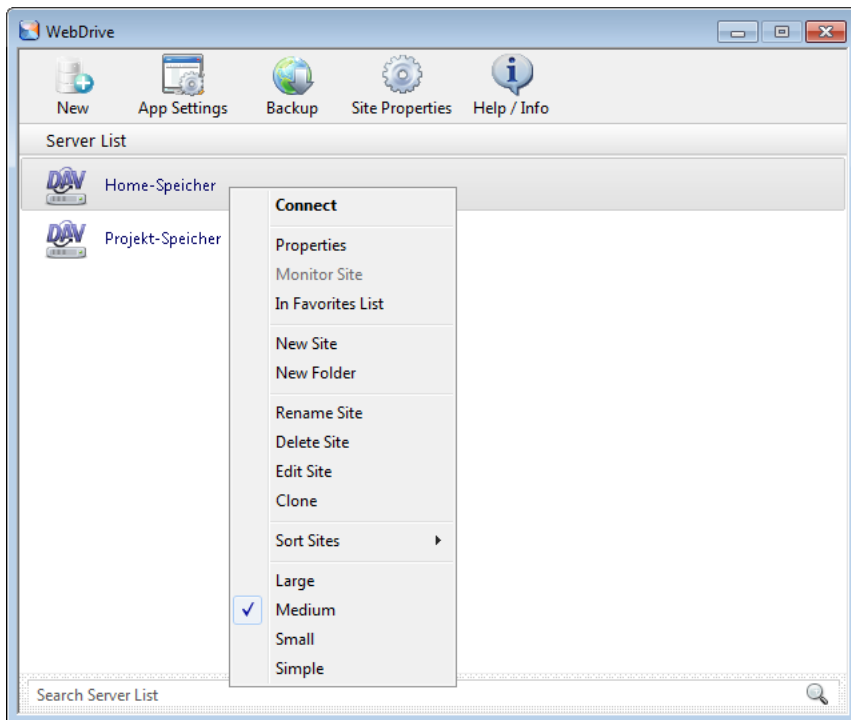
WebDrive

New App Settings Backup Site Properties Help / Info

Server List

DAV Home-Speicher

DAV Projekt-Speicher

Connect

Properties
Monitor Site
In Favorites List

New Site
New Folder

Rename Site
Delete Site
Edit Site
Clone

Sort Sites

Large
✓ Medium
Small
Simple

Search Server List